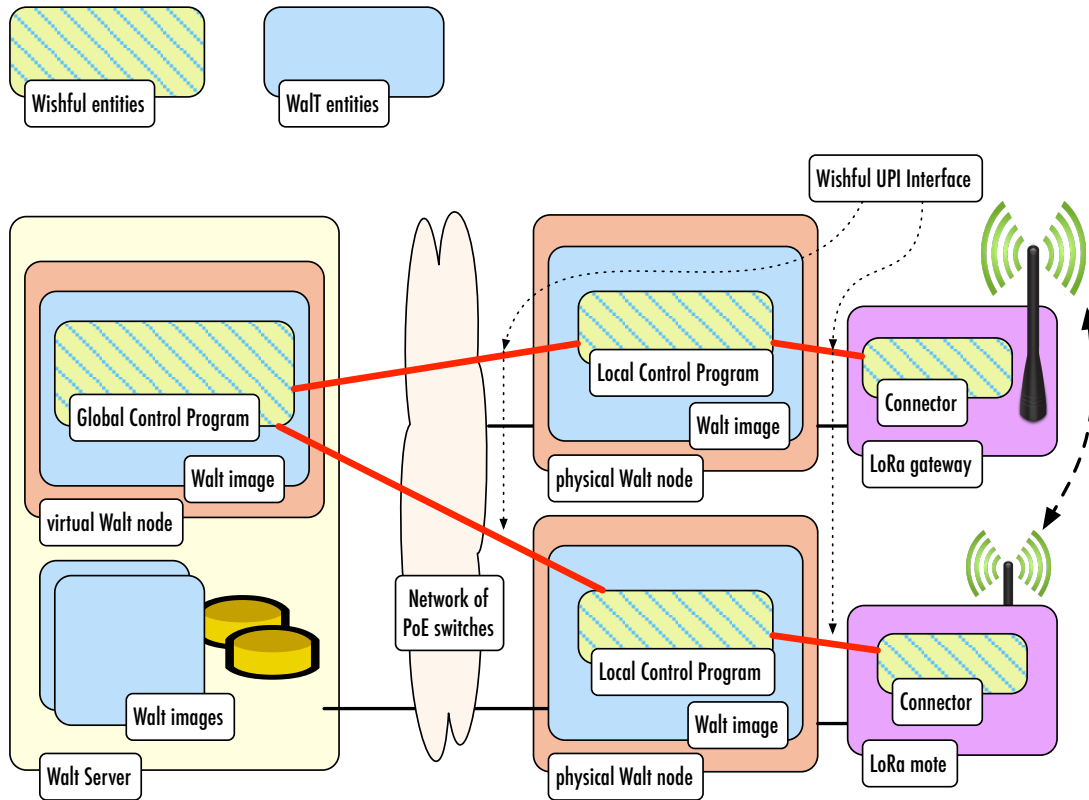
Wishful entities

WalT entities

Wishful UPI Interface

Global Control Program

Walt image

virtual Walt node

Walt images

Walt Server

Network of PoE switches

Local Control Program

Walt image

physical Walt node

Connector

LoRa gateway

Local Control Program

Walt image

physical Walt node

Connector

LoRa mote